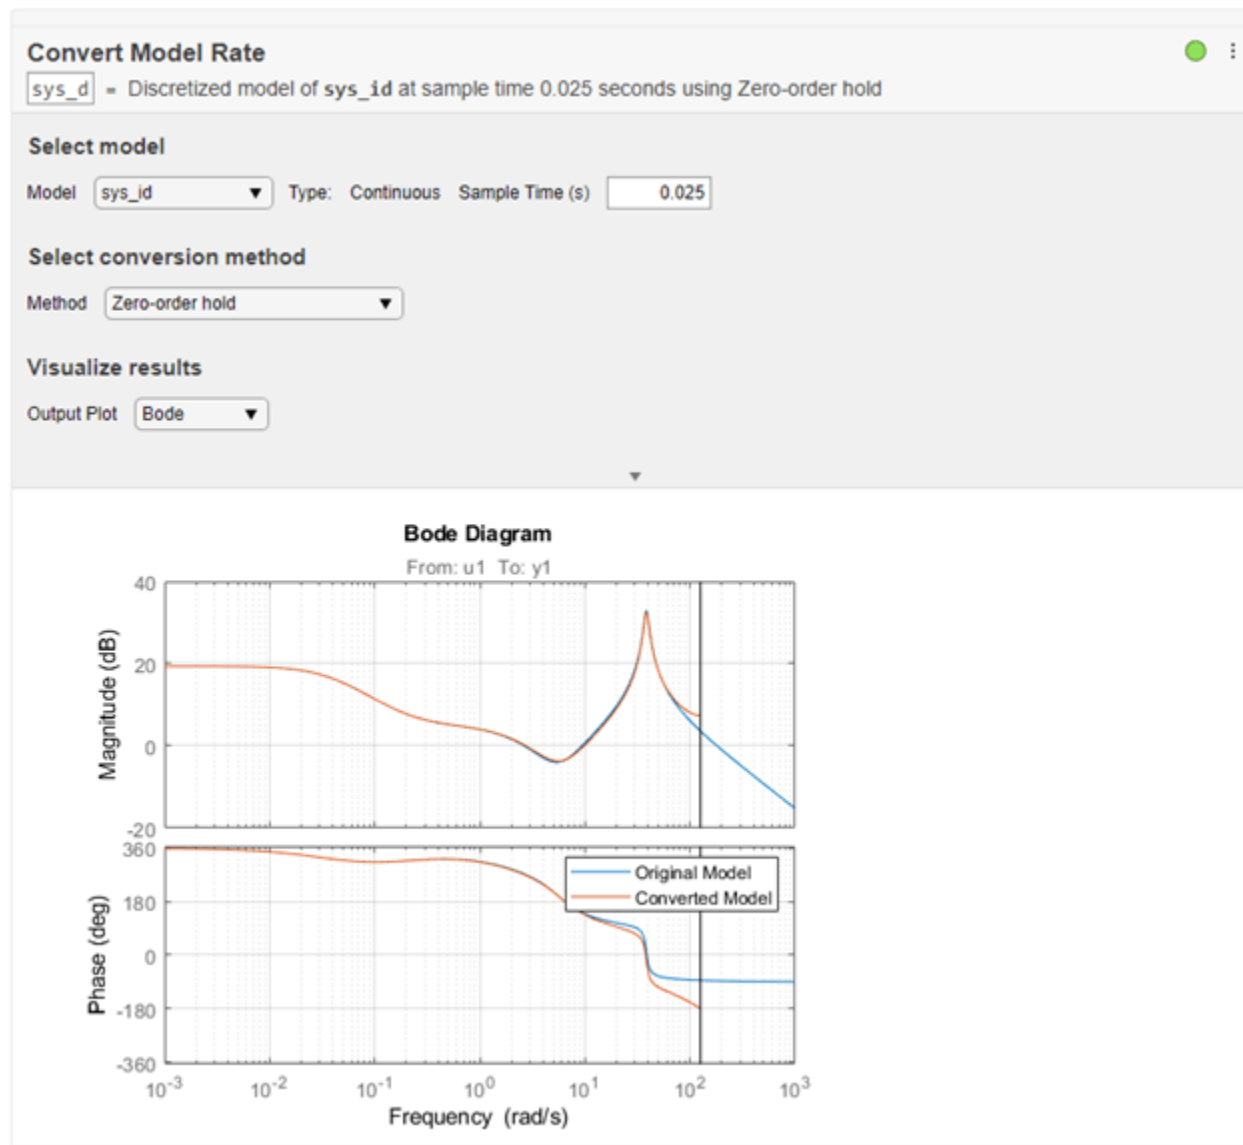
Convert Model Rate

sys_d = Discretized model of sys_id at sample time 0.025 seconds using Zero-order hold

Select model

Model sys_id ▼ Type: Continuous Sample Time (s) 0.025

Select conversion method

Method Zero-order hold ▼

Visualize results

Output Plot Bode ▼

Bode Diagram

From: u1 To: y1

Magnitude (dB)

40

20

0

-20

Phase (deg)

360

180

0

-180

-360

Original Model

Converted Model

$10^{-3}$ $10^{-2}$ $10^{-1}$ $10^{0}$ $10^{1}$ $10^{2}$ $10^{3}$

Frequency (rad/s)